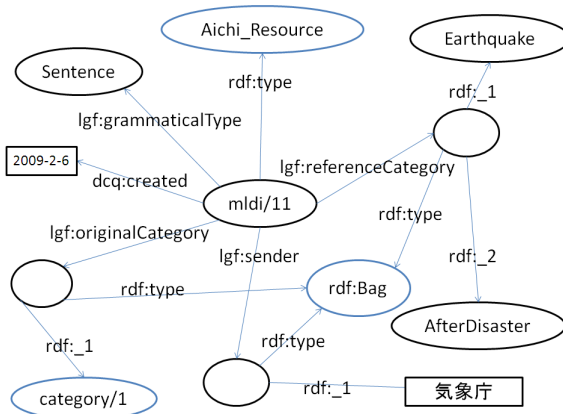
Aichi_Resource

Earthquake

Sentence

rdf:type

rdf:_1

lgf:grammaticalType

2009-2-6

lgf:referenceCategory

dcq:created

mldi/11

rdf:type

lgf:originalCategory

lgf:sender

rdf:_2

rdf:type

rdf:Bag

AfterDisaster

rdf:_1

rdf:type

rdf:_1

気象庁

category/1